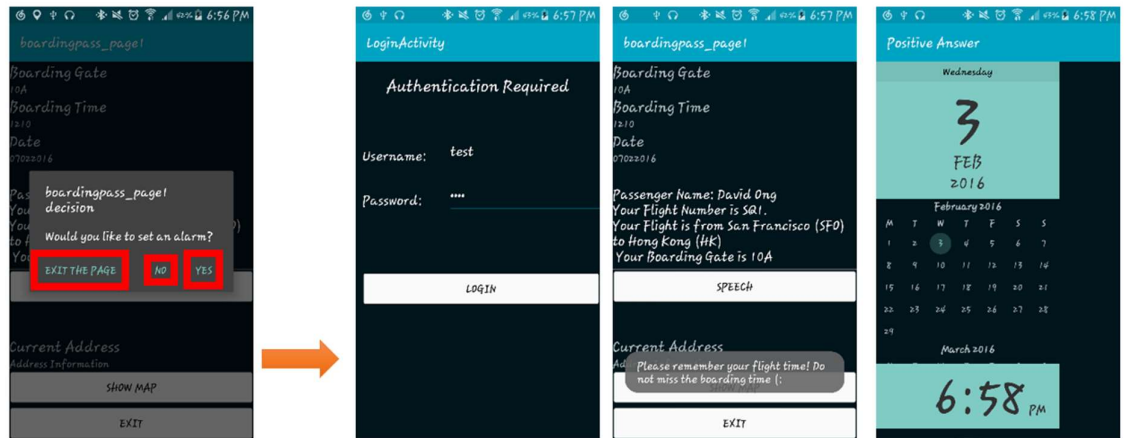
6:56 PM
boardingpass_page1
Boarding Gate
10A
Boarding Time
1210
Date
07022016
Pas
You
You
to
You
boardingpass_page1
decision
Would you like to set an alarm?
EXIT THE PAGE
NO
YES
Current Address
Address Information
SHOW MAP
EXIT

6:57 PM
LoginActivity
Authentication Required
Username: test
Password: ••••
LOGIN

6:57 PM
boardingpass_page1
Boarding Gate
10A
Boarding Time
1210
Date
07022016
Passenger Name: David Ong
Your Flight Number is SQ1.
Your Flight is from San Francisco (SFO) to Hong Kong (HK)
Your Boarding Gate is 10A
SPEECH
Current Address
Please remember your flight time! Do not miss the boarding time (:
EXIT

6:58 PM
Positive Answer
Wednesday
3
FEB
2016
February 2016
| M | T | W | T | F | S | S |
|---|---|---|---|---|---|---|
| 1 | 2 | 3 | 4 | 5 | 6 | 7 |
| 8 | 9 | 10 | 11 | 12 | 13 | 14 |
| 15 | 16 | 17 | 18 | 19 | 20 | 21 |
| 22 | 23 | 24 | 25 | 26 | 27 | 28 |
| 29 | | | | | | |
March 2016
6:58 PM